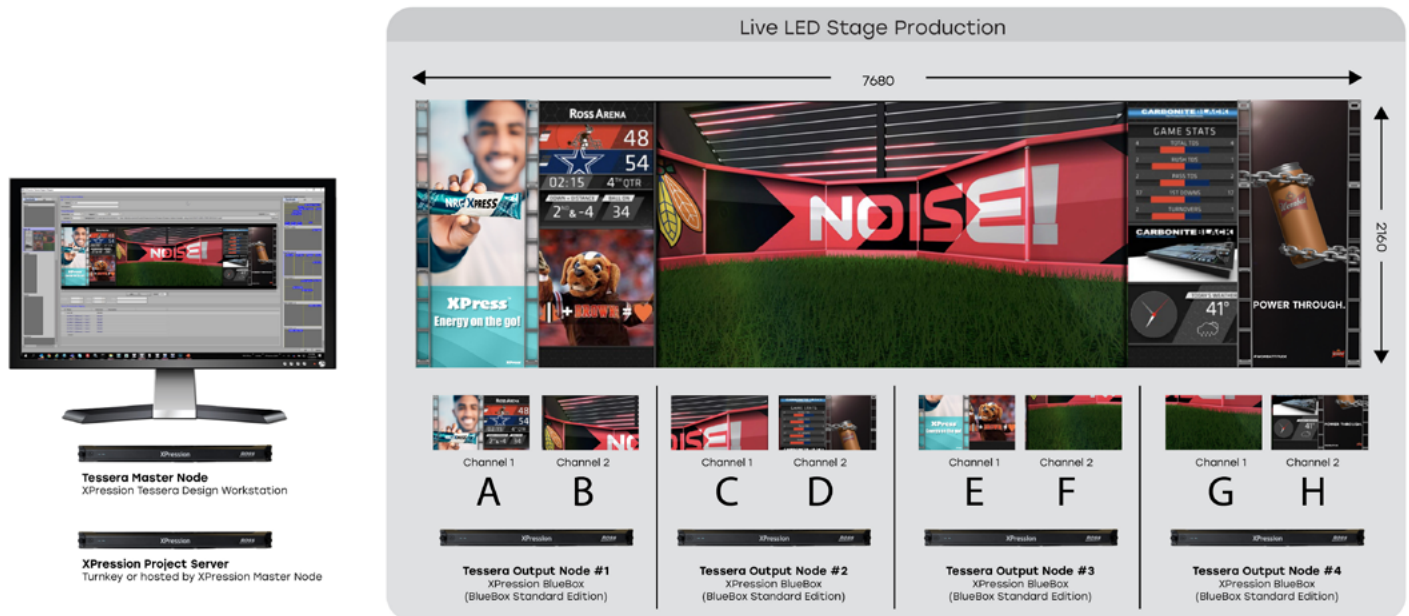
Live LED Stage Production

7680

2160

XPress
Energy on the go!

ROSS ARENA
48
54
02:15 4TH QTR
2 & 4 34

NOISE!

CARBONITE BLACK
GAME STATS
TOTAL TDS
RUSH TDS
PASS TDS
1ST DOWNS
TURNOVERS

CARBONITE BLACK

41°

POWER THROUGH.

XPression

Tessera Master Node
XPression Tessera Design Workstation

XPression

XPression Project Server
Turnkey or hosted by XPression Master Node

Channel 1 Channel 2
A B

XPression

Tessera Output Node #1
XPression BlueBox
(BlueBox Standard Edition)

Channel 1 Channel 2
C D

XPression

Tessera Output Node #2
XPression BlueBox
(BlueBox Standard Edition)

Channel 1 Channel 2
E F

XPression

Tessera Output Node #3
XPression BlueBox
(BlueBox Standard Edition)

Channel 1 Channel 2
G H

XPression

Tessera Output Node #4
XPression BlueBox
(BlueBox Standard Edition)